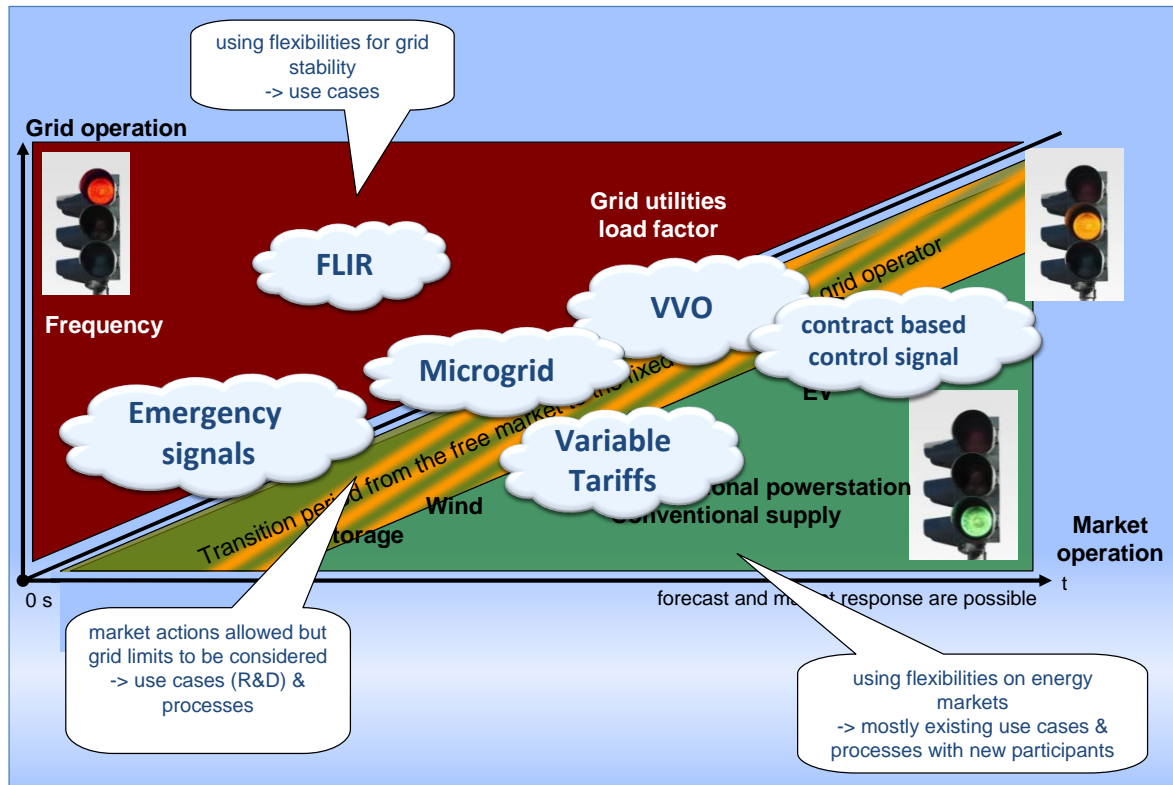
using flexibilities for grid stability
-> use cases

Grid operation

Frequency

FLIR

Grid utilities load factor

VVO

grid operator

contract based control signal

Microgrid

EV

Emergency signals

Variable Tariffs

Transition period from the free market to the fixed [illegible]

Wind

torage

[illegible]onal powerstation
Conventional supply

Market operation

0 s

t

forecast and ma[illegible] response are possible

market actions allowed but grid limits to be considered
-> use cases (R&D) & processes

using flexibilities on energy markets
-> mostly existing use cases & processes with new participants